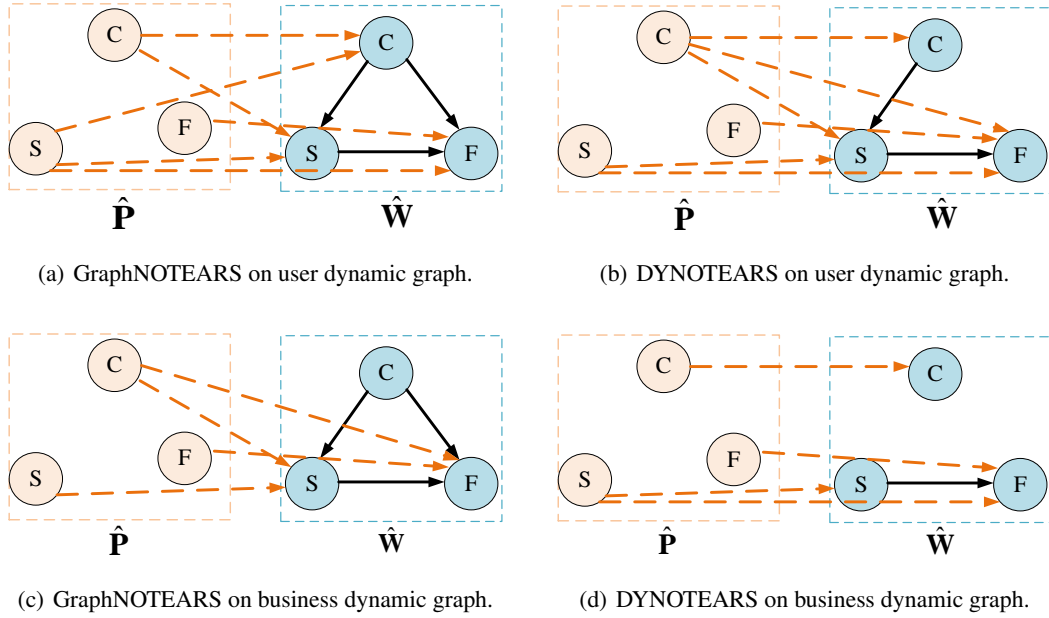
C
C
F
S
S
F
$\hat{\mathbf{P}}$
$\hat{\mathbf{W}}$

(a) GraphNOTEARS on user dynamic graph.

C
C
F
S
S
F
$\hat{\mathbf{P}}$
$\hat{\mathbf{W}}$

(b) DYNOTEARS on user dynamic graph.

C
C
F
S
S
F
$\hat{\mathbf{P}}$
$\hat{\mathbf{W}}$

(c) GraphNOTEARS on business dynamic graph.

C
C
F
S
S
F
$\hat{\mathbf{P}}$
$\hat{\mathbf{W}}$

(d) DYNOTEARS on business dynamic graph.